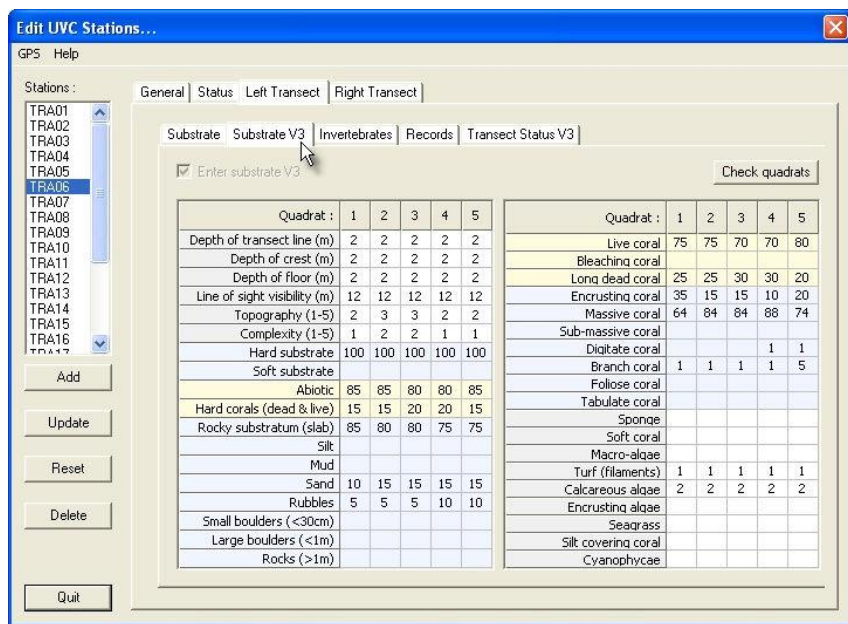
Edit UVC Stations...

GPS Help

Stations :

TRA01
TRA02
TRA03
TRA04
TRA05
TRA06
TRA07
TRA08
TRA09
TRA10
TRA11
TRA12
TRA13
TRA14
TRA15
TRA16
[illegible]

Add

Update

Reset

Delete

Quit

General | Status | Left Transect | Right Transect

Substrate | Substrate V3 | Invertebrates | Records | Transect Status V3

Enter substrate V3

Check quadrats

| Quadrat : | 1 | 2 | 3 | 4 | 5 |
|---|---|---|---|---|---|
| Depth of transect line (m) | 2 | 2 | 2 | 2 | 2 |
| Depth of crest (m) | 2 | 2 | 2 | 2 | 2 |
| Depth of floor (m) | 2 | 2 | 2 | 2 | 2 |
| Line of sight visibility (m) | 12 | 12 | 12 | 12 | 12 |
| Topography (1-5) | 2 | 3 | 3 | 2 | 2 |
| Complexity (1-5) | 1 | 2 | 2 | 1 | 1 |
| Hard substrate | 100 | 100 | 100 | 100 | 100 |
| Soft substrate | | | | | |
| Abiotic | 85 | 85 | 80 | 80 | 85 |
| Hard corals (dead & live) | 15 | 15 | 20 | 20 | 15 |
| Rocky substratum (slab) | 85 | 80 | 80 | 75 | 75 |
| Silt | | | | | |
| Mud | | | | | |
| Sand | 10 | 15 | 15 | 15 | 15 |
| Rubbles | 5 | 5 | 5 | 10 | 10 |
| Small boulders (<30cm) | | | | | |
| Large boulders (<1m) | | | | | |
| Rocks (>1m) | | | | | |

| Quadrat : | 1 | 2 | 3 | 4 | 5 |
|---|---|---|---|---|---|
| Live coral | 75 | 75 | 70 | 70 | 80 |
| Bleaching coral | | | | | |
| Long dead coral | 25 | 25 | 30 | 30 | 20 |
| Encrusting coral | 35 | 15 | 15 | 10 | 20 |
| Massive coral | 64 | 84 | 84 | 88 | 74 |
| Sub-massive coral | | | | | |
| Digitate coral | | | | 1 | 1 |
| Branch coral | 1 | 1 | 1 | 1 | 5 |
| Foliose coral | | | | | |
| Tabulate coral | | | | | |
| Sponge | | | | | |
| Soft coral | | | | | |
| Macro-algae | | | | | |
| Turf (filaments) | 1 | 1 | 1 | 1 | 1 |
| Calcareous algae | 2 | 2 | 2 | 2 | 2 |
| Encrusting algae | | | | | |
| Seagrass | | | | | |
| Silt covering coral | | | | | |
| Cyanophycae | | | | | |